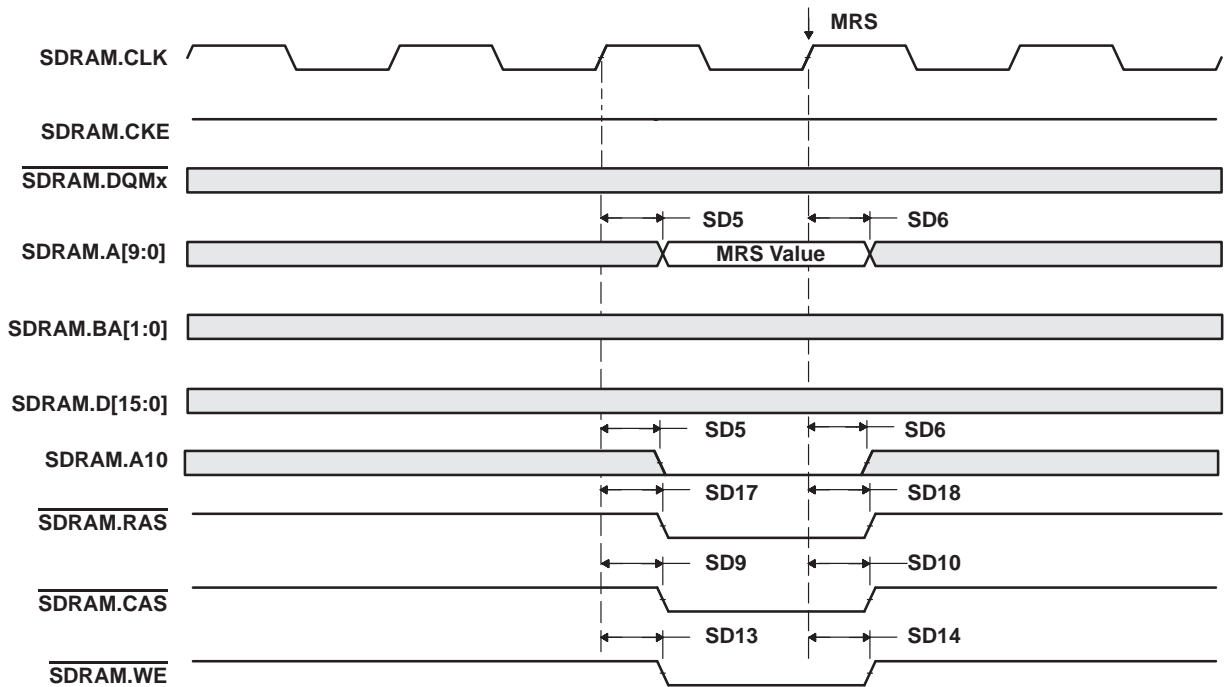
MRS

SDRAM.CLK

SDRAM.CKE

$\overline{\text{SDRAM.DQMx}}$

SD5

SD6

SDRAM.A[9:0]

MRS Value

SDRAM.BA[1:0]

SDRAM.D[15:0]

SD5

SD6

SDRAM.A10

SD17

SD18

$\overline{\text{SDRAM.RAS}}$

SD9

SD10

$\overline{\text{SDRAM.CAS}}$

SD13

SD14

$\overline{\text{SDRAM.WE}}$